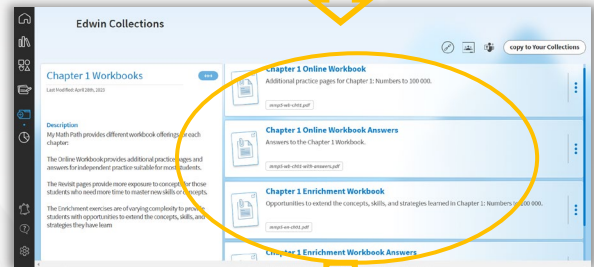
Edwin Collections

Copy to Your Collections

Chapter 1 Workbooks

Last Modified: April 28th, 2023

Description

My Math Path provides different workbook offerings for each chapter:

The Online Workbook provides additional practice pages and answers for independent practice suitable for most students.

The Revisit pages provide more exposure to concepts for those students who need more time to master new skills or concepts.

The Enrichment exercises are of varying complexity to provide students with opportunities to extend the concepts, skills, and strategies they have learn

Chapter 1 Online Workbook

Additional practice pages for Chapter 1: Numbers to 100 000.

mmp5-wb-ch01.pdf

Chapter 1 Online Workbook Answers

Answers to the Chapter 1 Workbook.

mmp5-wb-ch01-with-answers.pdf

Chapter 1 Enrichment Workbook

Opportunities to extend the concepts, skills, and strategies learned in Chapter 1: Numbers to 100 000.

mmp5-en-ch01.pdf

Chapter 1 Enrichment Workbook Answers